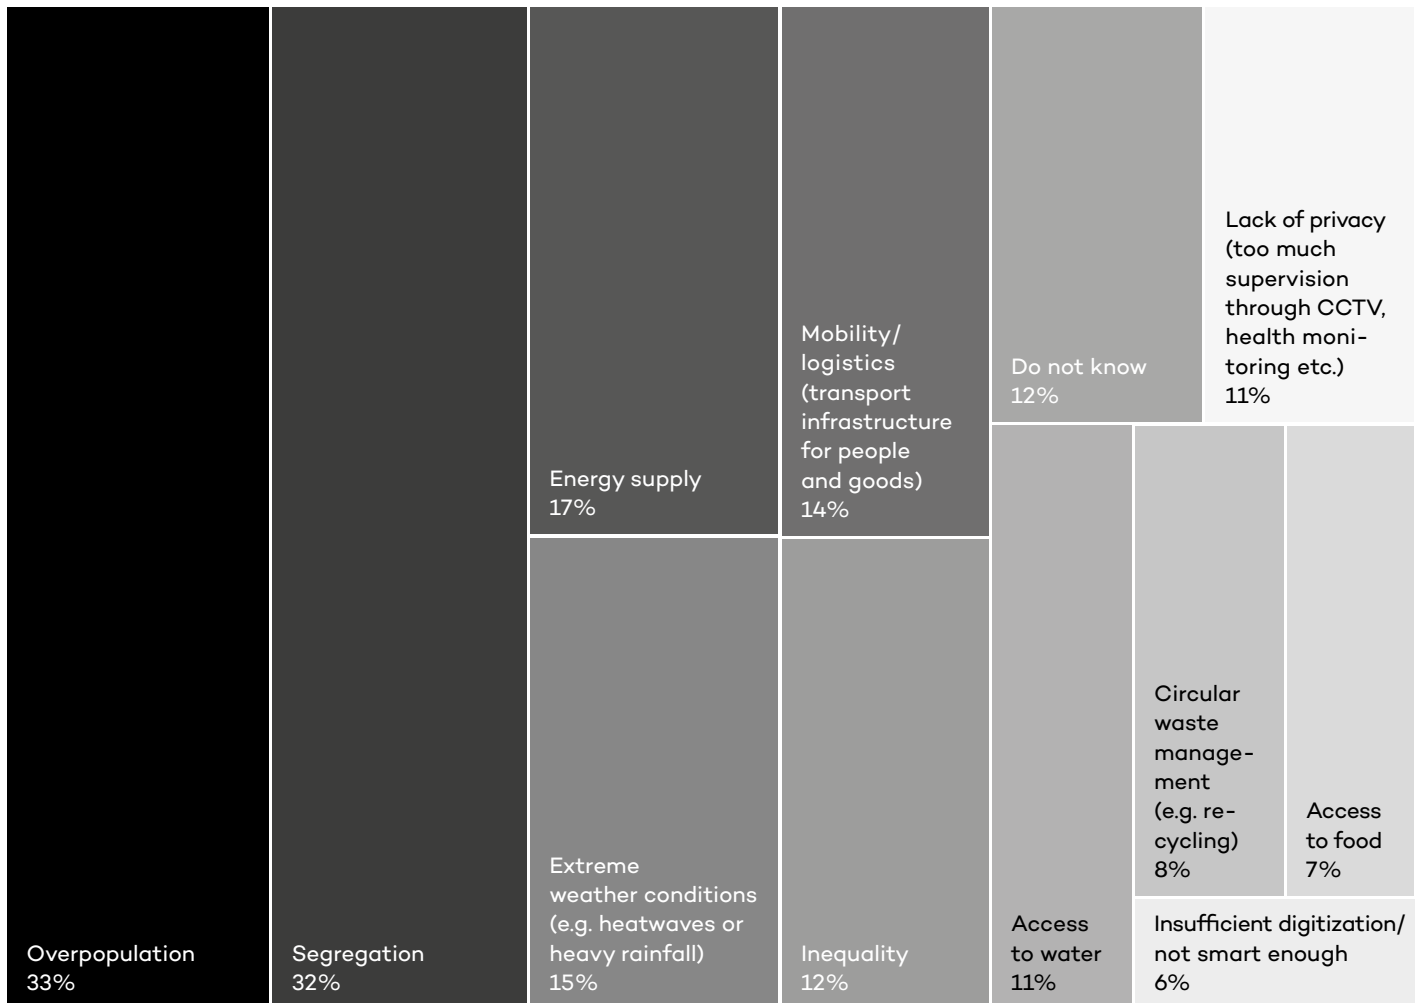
Overpopulation
33%

Segregation
32%

Energy supply
17%

Extreme weather conditions (e.g. heatwaves or heavy rainfall)
15%

Mobility/ logistics (transport infrastructure for people and goods)
14%

Inequality
12%

Do not know
12%

Lack of privacy (too much supervision through CCTV, health monitoring etc.)
11%

Access to water
11%

Circular waste management (e.g. recycling)
8%

Access to food
7%

Insufficient digitization/ not smart enough
6%